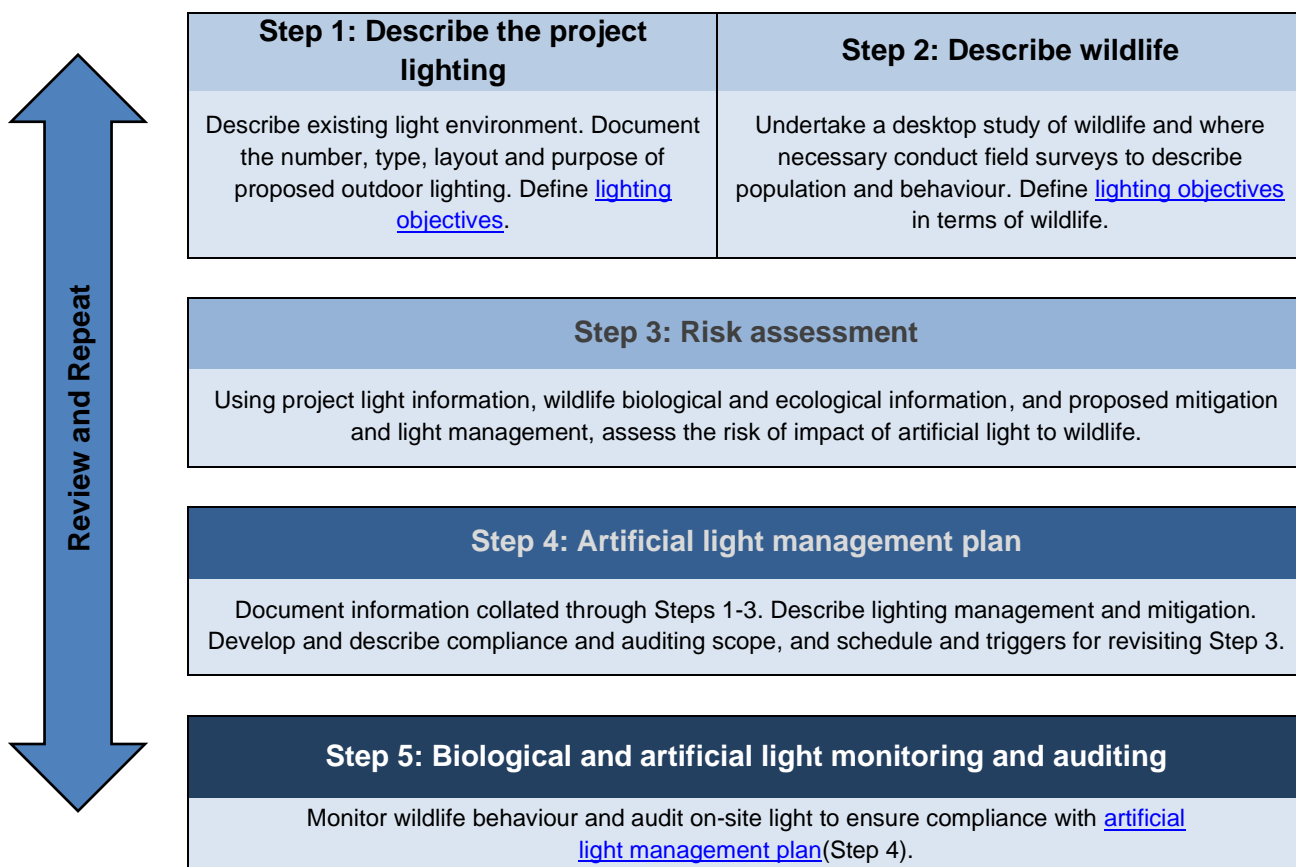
Review and Repeat

Step 1: Describe the project lighting

Describe existing light environment. Document the number, type, layout and purpose of proposed outdoor lighting. Define lighting objectives.

Step 2: Describe wildlife

Undertake a desktop study of wildlife and where necessary conduct field surveys to describe population and behaviour. Define lighting objectives in terms of wildlife.

Step 3: Risk assessment

Using project light information, wildlife biological and ecological information, and proposed mitigation and light management, assess the risk of impact of artificial light to wildlife.

Step 4: Artificial light management plan

Document information collated through Steps 1-3. Describe lighting management and mitigation. Develop and describe compliance and auditing scope, and schedule and triggers for revisiting Step 3.

Step 5: Biological and artificial light monitoring and auditing

Monitor wildlife behaviour and audit on-site light to ensure compliance with artificial light management plan(Step 4).